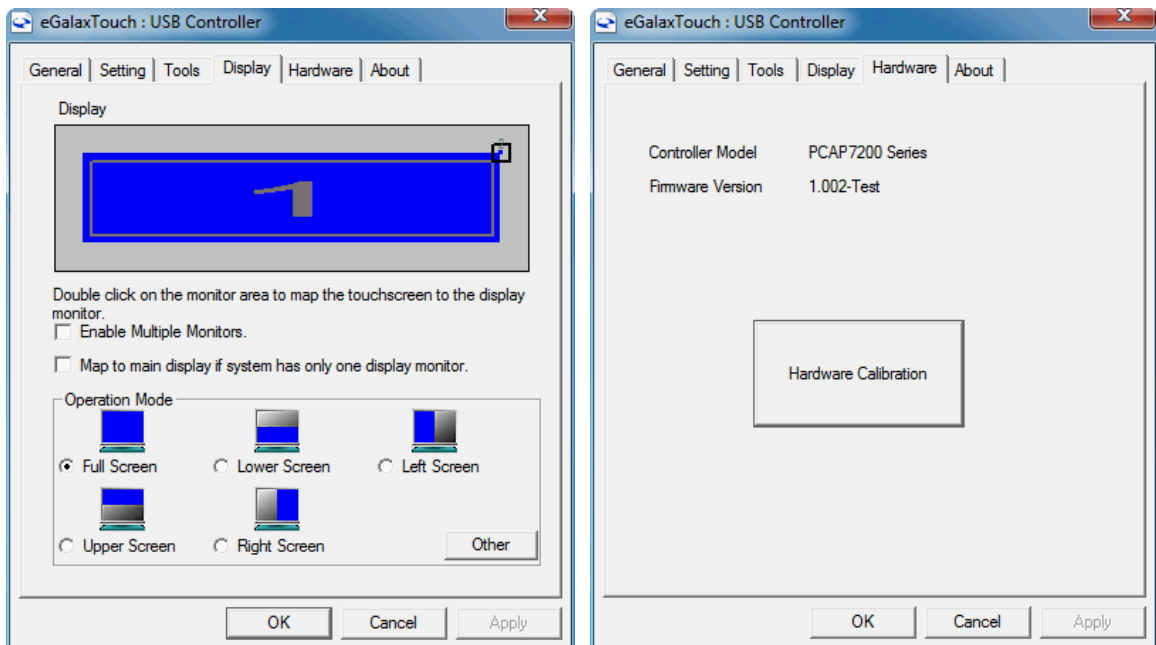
eGalaxTouch : USB Controller

General | Setting | Tools | Display | Hardware | About

Display

Double click on the monitor area to map the touchscreen to the display monitor.

Enable Multiple Monitors.

Map to main display if system has only one display monitor.

Operation Mode

Full Screen

Lower Screen

Left Screen

Upper Screen

Right Screen

Other

OK | Cancel | Apply

eGalaxTouch : USB Controller

General | Setting | Tools | Display | Hardware | About

Controller Model PCAP7200 Series

Firmware Version 1.002-Test

Hardware Calibration

OK | Cancel | Apply